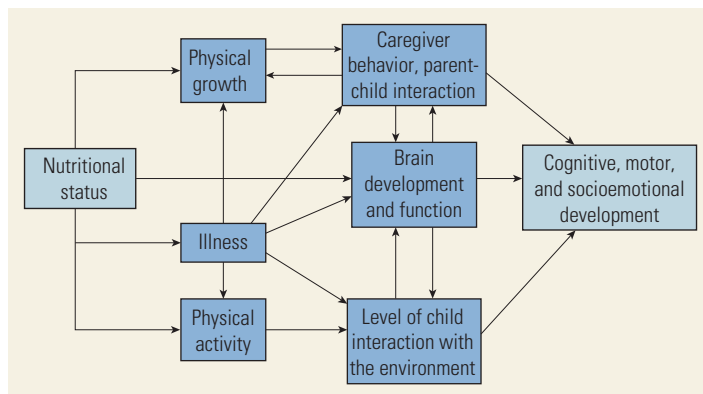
Nutritional status

Physical growth

Caregiver behavior, parent-child interaction

Brain development and function

Cognitive, motor, and socioemotional development

Illness

Physical activity

Level of child interaction with the environment